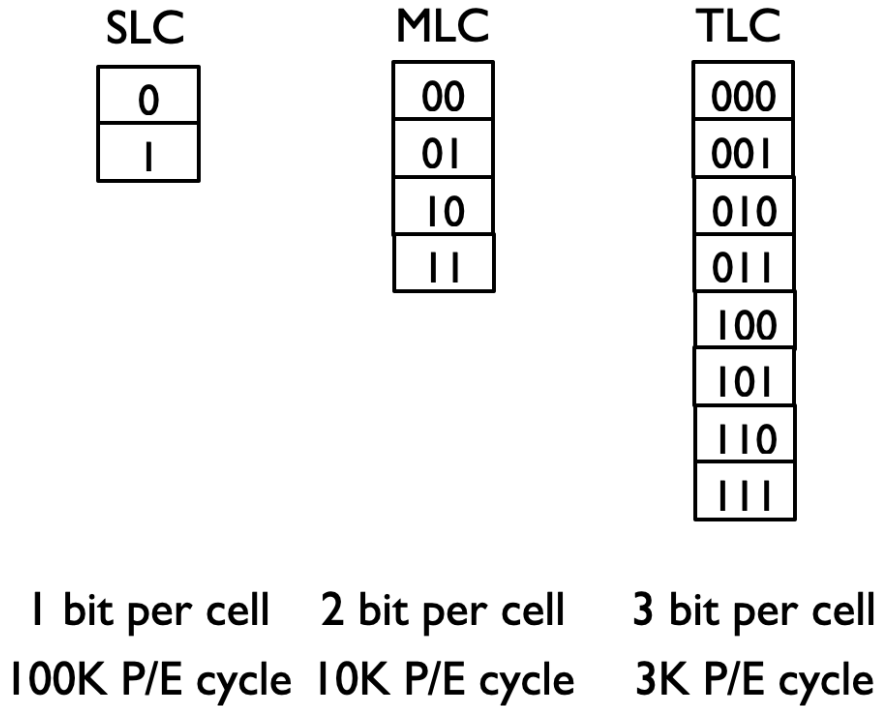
SLC

| 0 |
|---|
| 1 |

MLC

| 00 |
|---|
| 01 |
| 10 |
| 11 |

TLC

| 000 |
|---|
| 001 |
| 010 |
| 011 |
| 100 |
| 101 |
| 110 |
| 111 |

1 bit per cell
100K P/E cycle

2 bit per cell
10K P/E cycle

3 bit per cell
3K P/E cycle